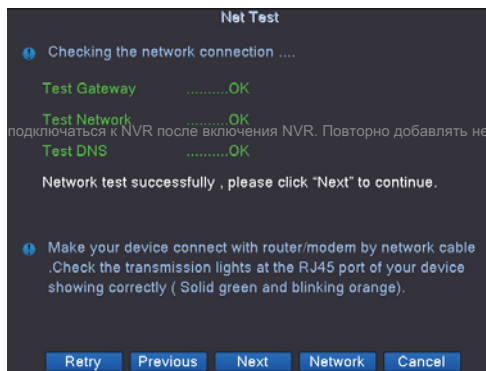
Net Test

Checking the network connection ....

Test Gateway ..........OK

Test Network ..........OK

подключаться к NVR после включения NVR. Повторно добавлять не

Test DNS ..........OK

Network test successfully , please click "Next" to continue.

Make your device connect with router/modem by network cable .Check the transmission lights at the RJ45 port of your device showing correctly ( Solid green and blinking orange).

Retry Previous Next Network Cancel